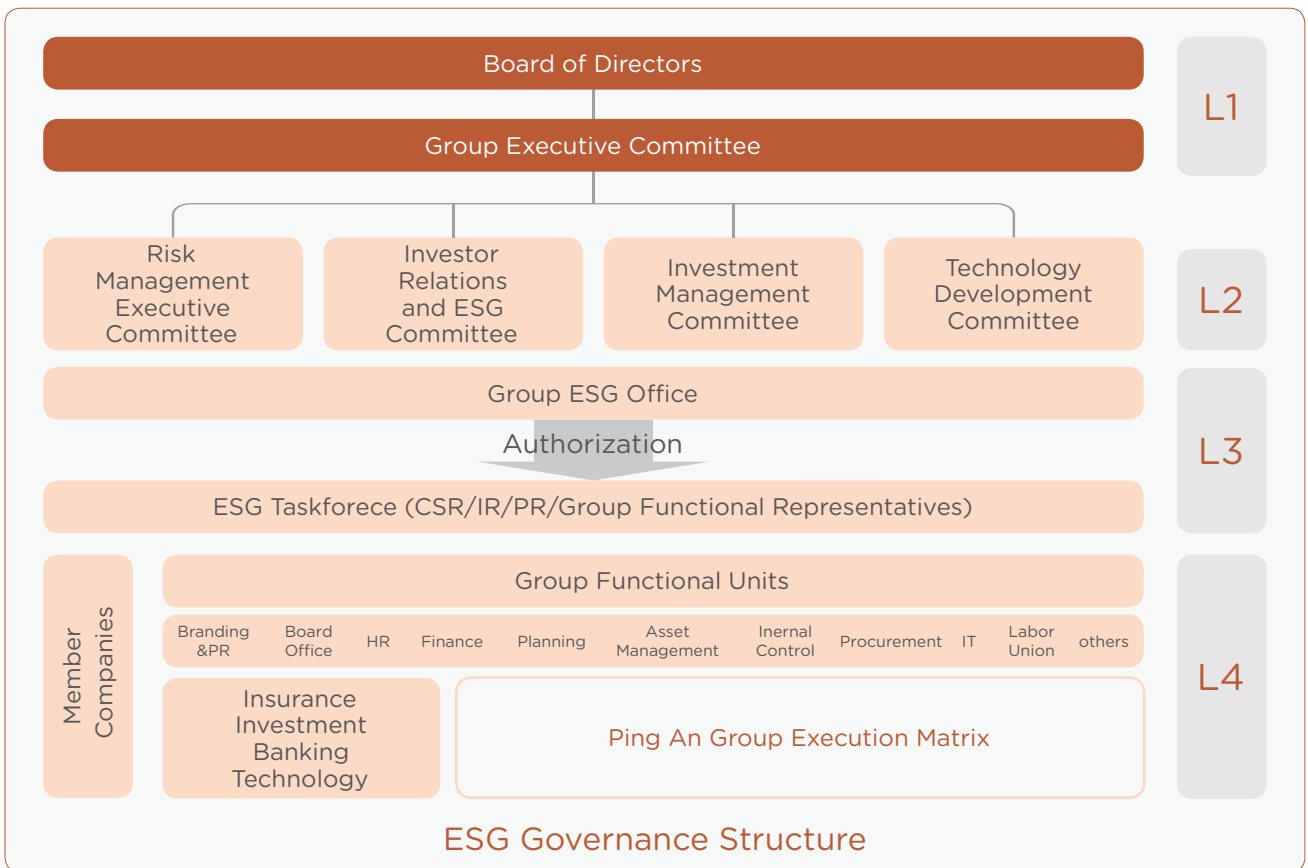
Board of Directors

Group Executive Committee

L1

Risk Management Executive Committee

Investor Relations and ESG Committee

Investment Management Committee

Technology Development Committee

L2

Group ESG Office

Authorization

ESG Taskforece (CSR/IR/PR/Group Functional Representatives)

L3

Member Companies

Group Functional Units

Branding &PR

Board Office

HR

Finance

Planning

Asset Management

Inernal Control

Procurement

IT

Labor Union

others

Insurance Investment Banking Technology

Ping An Group Execution Matrix

L4

ESG Governance Structure